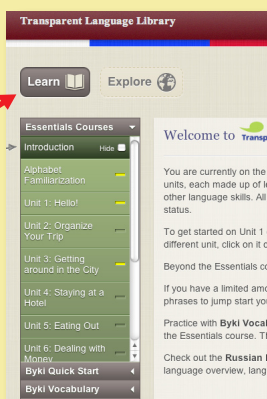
Transparent Language Library

Learn

Explore

Essentials Courses

Introduction

Hide

Alphabet Familiarization

Unit 1: Hello!

Unit 2: Organize Your Trip

Unit 3: Getting around in the City

Unit 4: Staying at a Hotel

Unit 5: Eating Out

Unit 6: Dealing with Money

Byki Quick Start

Byki Vocabulary

Welcome to Transp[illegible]

You are currently on the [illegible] units, each made up of le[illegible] other language skills. All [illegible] status.

To get started on Unit 1 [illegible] different unit, click on it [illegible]

Beyond the Essentials co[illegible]

If you have a limited amo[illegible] phrases to jump start you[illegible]

Practice with Byki Vocal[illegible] the Essentials course. T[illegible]

Check out the Russian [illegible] language overview, lang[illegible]